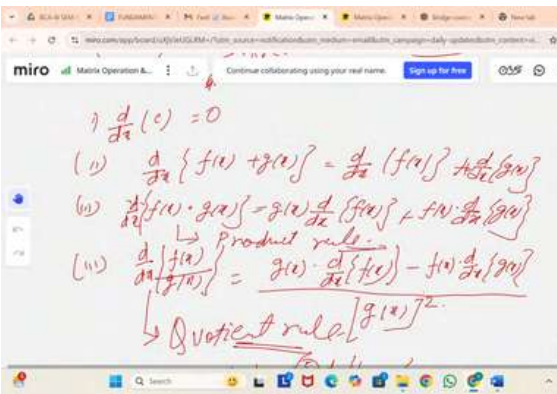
BCA-III SEM | FUNDAMEN | Feed | Matrix Operat | Matrix Operat | Bridge | New tab

miro.com/app/board/uXjVeUGLRM=/?utm_source=notification&utm_medium=email&utm_campaign=daily-updates&utm_content=...

miro Matrix Operation &... Continue collaborating using your real name. Sign up for free

i) $\frac{d}{dx}(c) = 0$

(ii) $\frac{d}{dx}\{f(x) + g(x)\} = \frac{d}{dx}\{f(x)\} + \frac{d}{dx}\{g(x)\}$

(iii) $\frac{d}{dx}\{f(x) \cdot g(x)\} = g(x)\frac{d}{dx}\{f(x)\} + f(x)\cdot\frac{d}{dx}\{g(x)\}$

Product rule.

(iv) $\frac{d}{dx}\left\{\frac{f(x)}{g(x)}\right\} = \frac{g(x)\cdot\frac{d}{dx}\{f(x)\} - f(x)\frac{d}{dx}\{g(x)\}}{[g(x)]^2}$

Quotient rule

Search